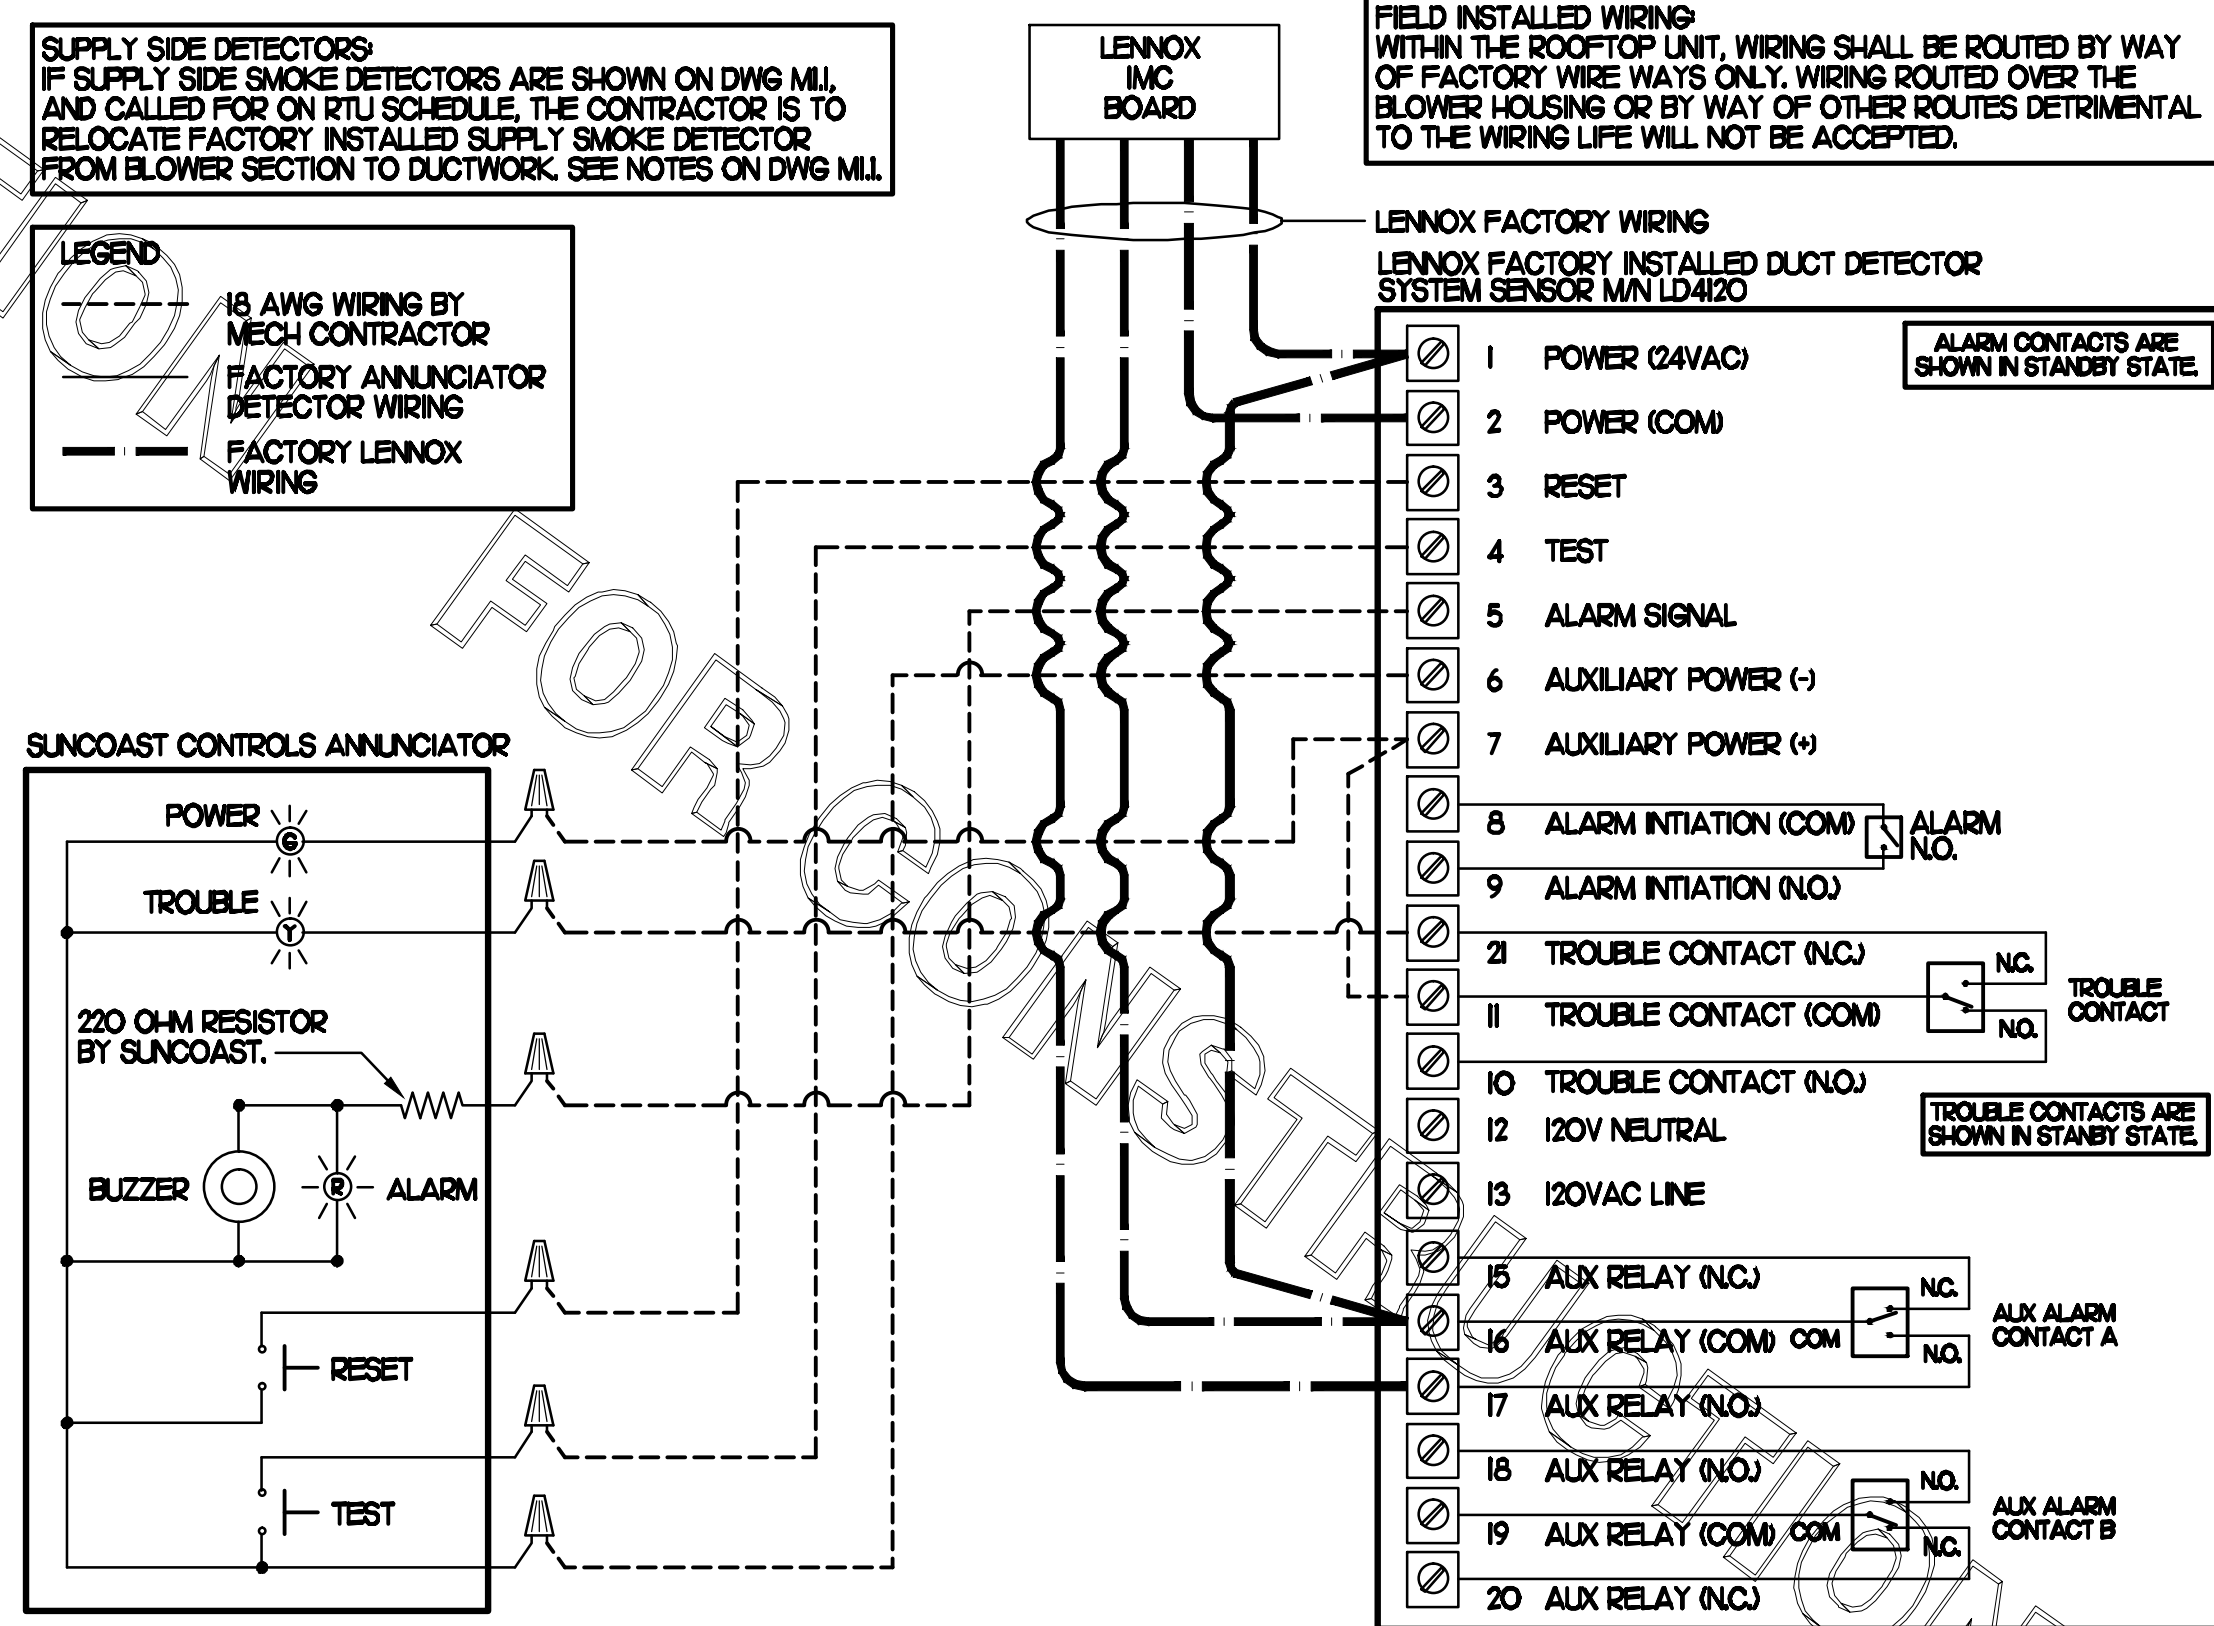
SUPPLY SIDE DETECTORS:
IF SUPPLY SIDE SMOKE DETECTORS ARE SHOWN ON DWG M1.1, AND CALLED FOR ON RTU SCHEDULE, THE CONTRACTOR IS TO RELOCATE FACTORY INSTALLED SUPPLY SMOKE DETECTOR FROM BLOWER SECTION TO DUCTWORK. SEE NOTES ON DWG M1.1.

LENNOX IMC BOARD

FIELD INSTALLED WIRING:
WITHIN THE ROOFTOP UNIT, WIRING SHALL BE ROUTED BY WAY OF FACTORY WIRE WAYS ONLY. WIRING ROUTED OVER THE BLOWER HOUSING OR BY WAY OF OTHER ROUTES DETRIMENTAL TO THE WIRING LIFE WILL NOT BE ACCEPTED.

LEGEND
18 AWG WIRING BY MECH CONTRACTOR
FACTORY ANNUNCIATOR DETECTOR WIRING
FACTORY LENNOX WIRING

LENNOX FACTORY WIRING
LENNOX FACTORY INSTALLED DUCT DETECTOR SYSTEM SENSOR M/N LD4120

ALARM CONTACTS ARE SHOWN IN STANDBY STATE.

1 POWER (24VAC)
2 POWER (COM)
3 RESET
4 TEST
5 ALARM SIGNAL
6 AUXILIARY POWER (-)
7 AUXILIARY POWER (+)
8 ALARM INTIATION (COM)
ALARM N.O.
9 ALARM INTIATION (N.O.)
21 TROUBLE CONTACT (N.C.)
N.C.
TROUBLE CONTACT
11 TROUBLE CONTACT (COM)
N.O.
10 TROUBLE CONTACT (N.O.)
12 120V NEUTRAL
TROUBLE CONTACTS ARE SHOWN IN STANBY STATE.
13 120VAC LINE
15 AUX RELAY (N.C.)
N.C.
AUX ALARM CONTACT A
16 AUX RELAY (COM) COM
N.O.
17 AUX RELAY (N.O.)
18 AUX RELAY (N.O.)
N.O.
AUX ALARM CONTACT B
19 AUX RELAY (COM) COM
N.C.
20 AUX RELAY (N.C.)

SUNCOAST CONTROLS ANNUNCIATOR
POWER
G
TROUBLE
Y
220 OHM RESISTOR BY SUNCOAST.
BUZZER
R
ALARM
RESET
TEST

NOT FOR CONSTRUCTION